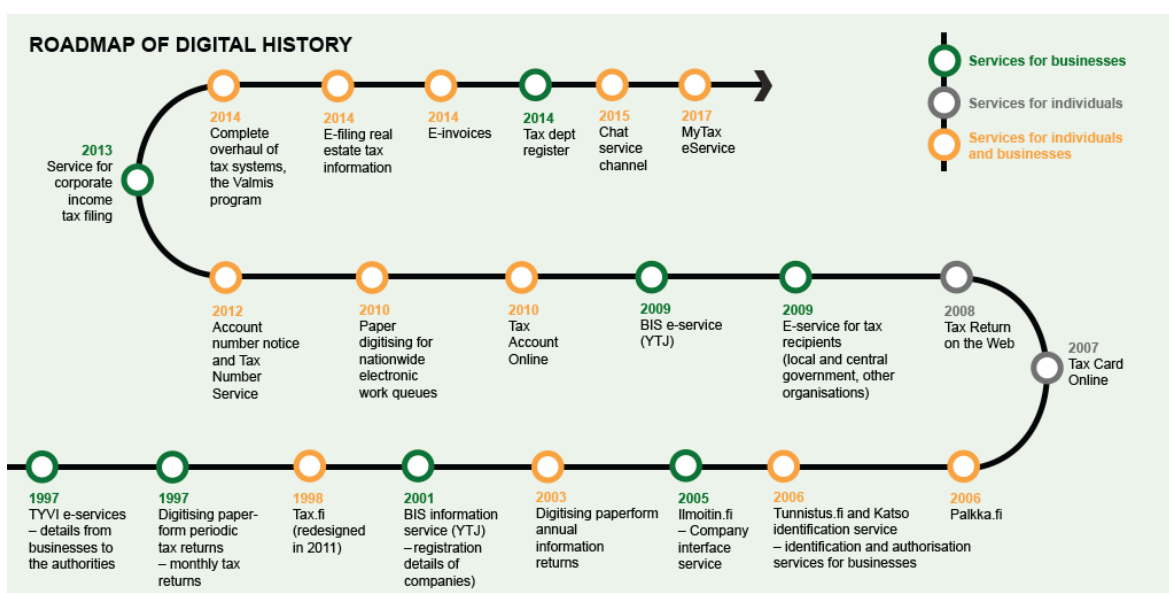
ROADMAP OF DIGITAL HISTORY

Services for businesses
Services for individuals
Services for individuals and businesses

2013
Service for corporate income tax filing

2014
Complete overhaul of tax systems, the Valmis program

2014
E-filing real estate tax information

2014
E-invoices

2014
Tax dept register

2015
Chat service channel

2017
MyTax eService

2012
Account number notice and Tax Number Service

2010
Paper digitising for nationwide electronic work queues

2010
Tax Account Online

2009
BIS e-service (YTJ)

2009
E-service for tax recipients (local and central government, other organisations)

2008
Tax Return on the Web

2007
Tax Card Online

1997
TYVI e-services – details from businesses to the authorities

1997
Digitising paper-form periodic tax returns – monthly tax returns

1998
Tax.fi (redesigned in 2011)

2001
BIS information service (YTJ) – registration details of companies)

2003
Digitising paperform annual information returns

2005
Ilmoitin.fi – Company interface service

2006
Tunnistus.fi and Katso identification service – identification and authorisation services for businesses

2006
Palkka.fi